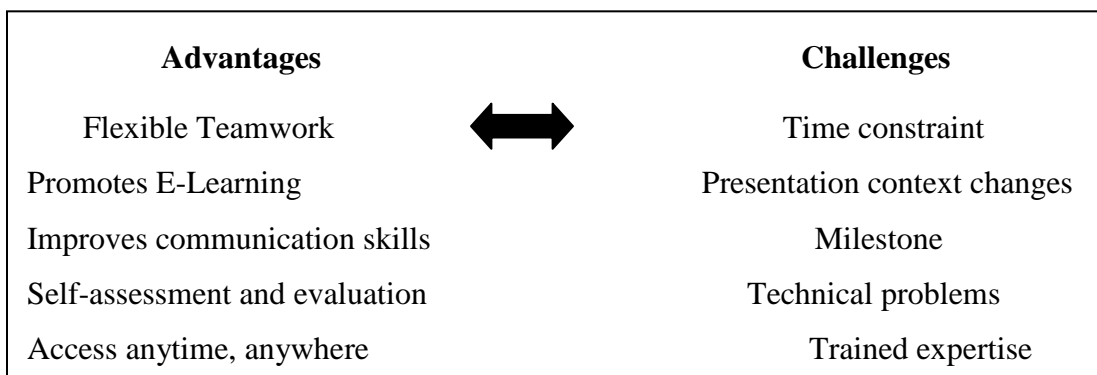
Advantages

Flexible Teamwork

Promotes E-Learning

Improves communication skills

Self-assessment and evaluation

Access anytime, anywhere

Challenges

Time constraint

Presentation context changes

Milestone

Technical problems

Trained expertise